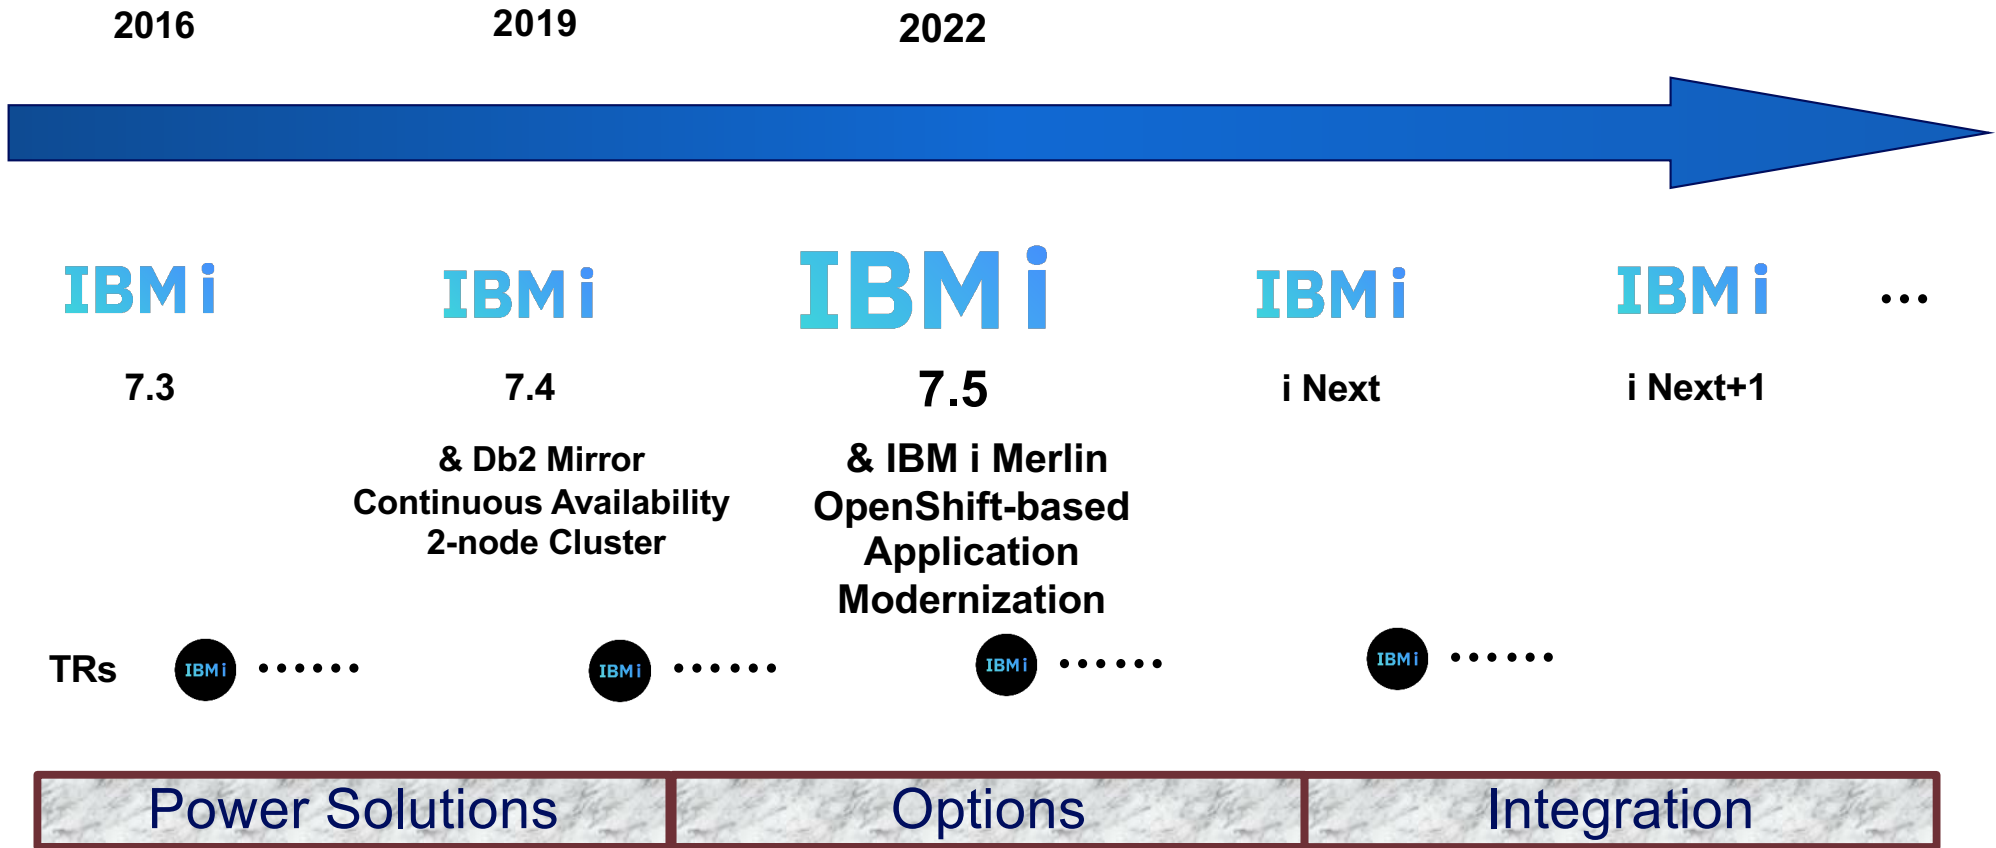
2016 2019 2022

IBM i
7.3

IBM i
7.4
& Db2 Mirror Continuous Availability 2-node Cluster

IBM i
7.5
& IBM i Merlin OpenShift-based Application Modernization

IBM i
i Next

IBM i
i Next+1

...

TRs IBM i ...... IBM i ...... IBM i ...... IBM i ......

| Power Solutions | Options | Integration |
|---|---|---|